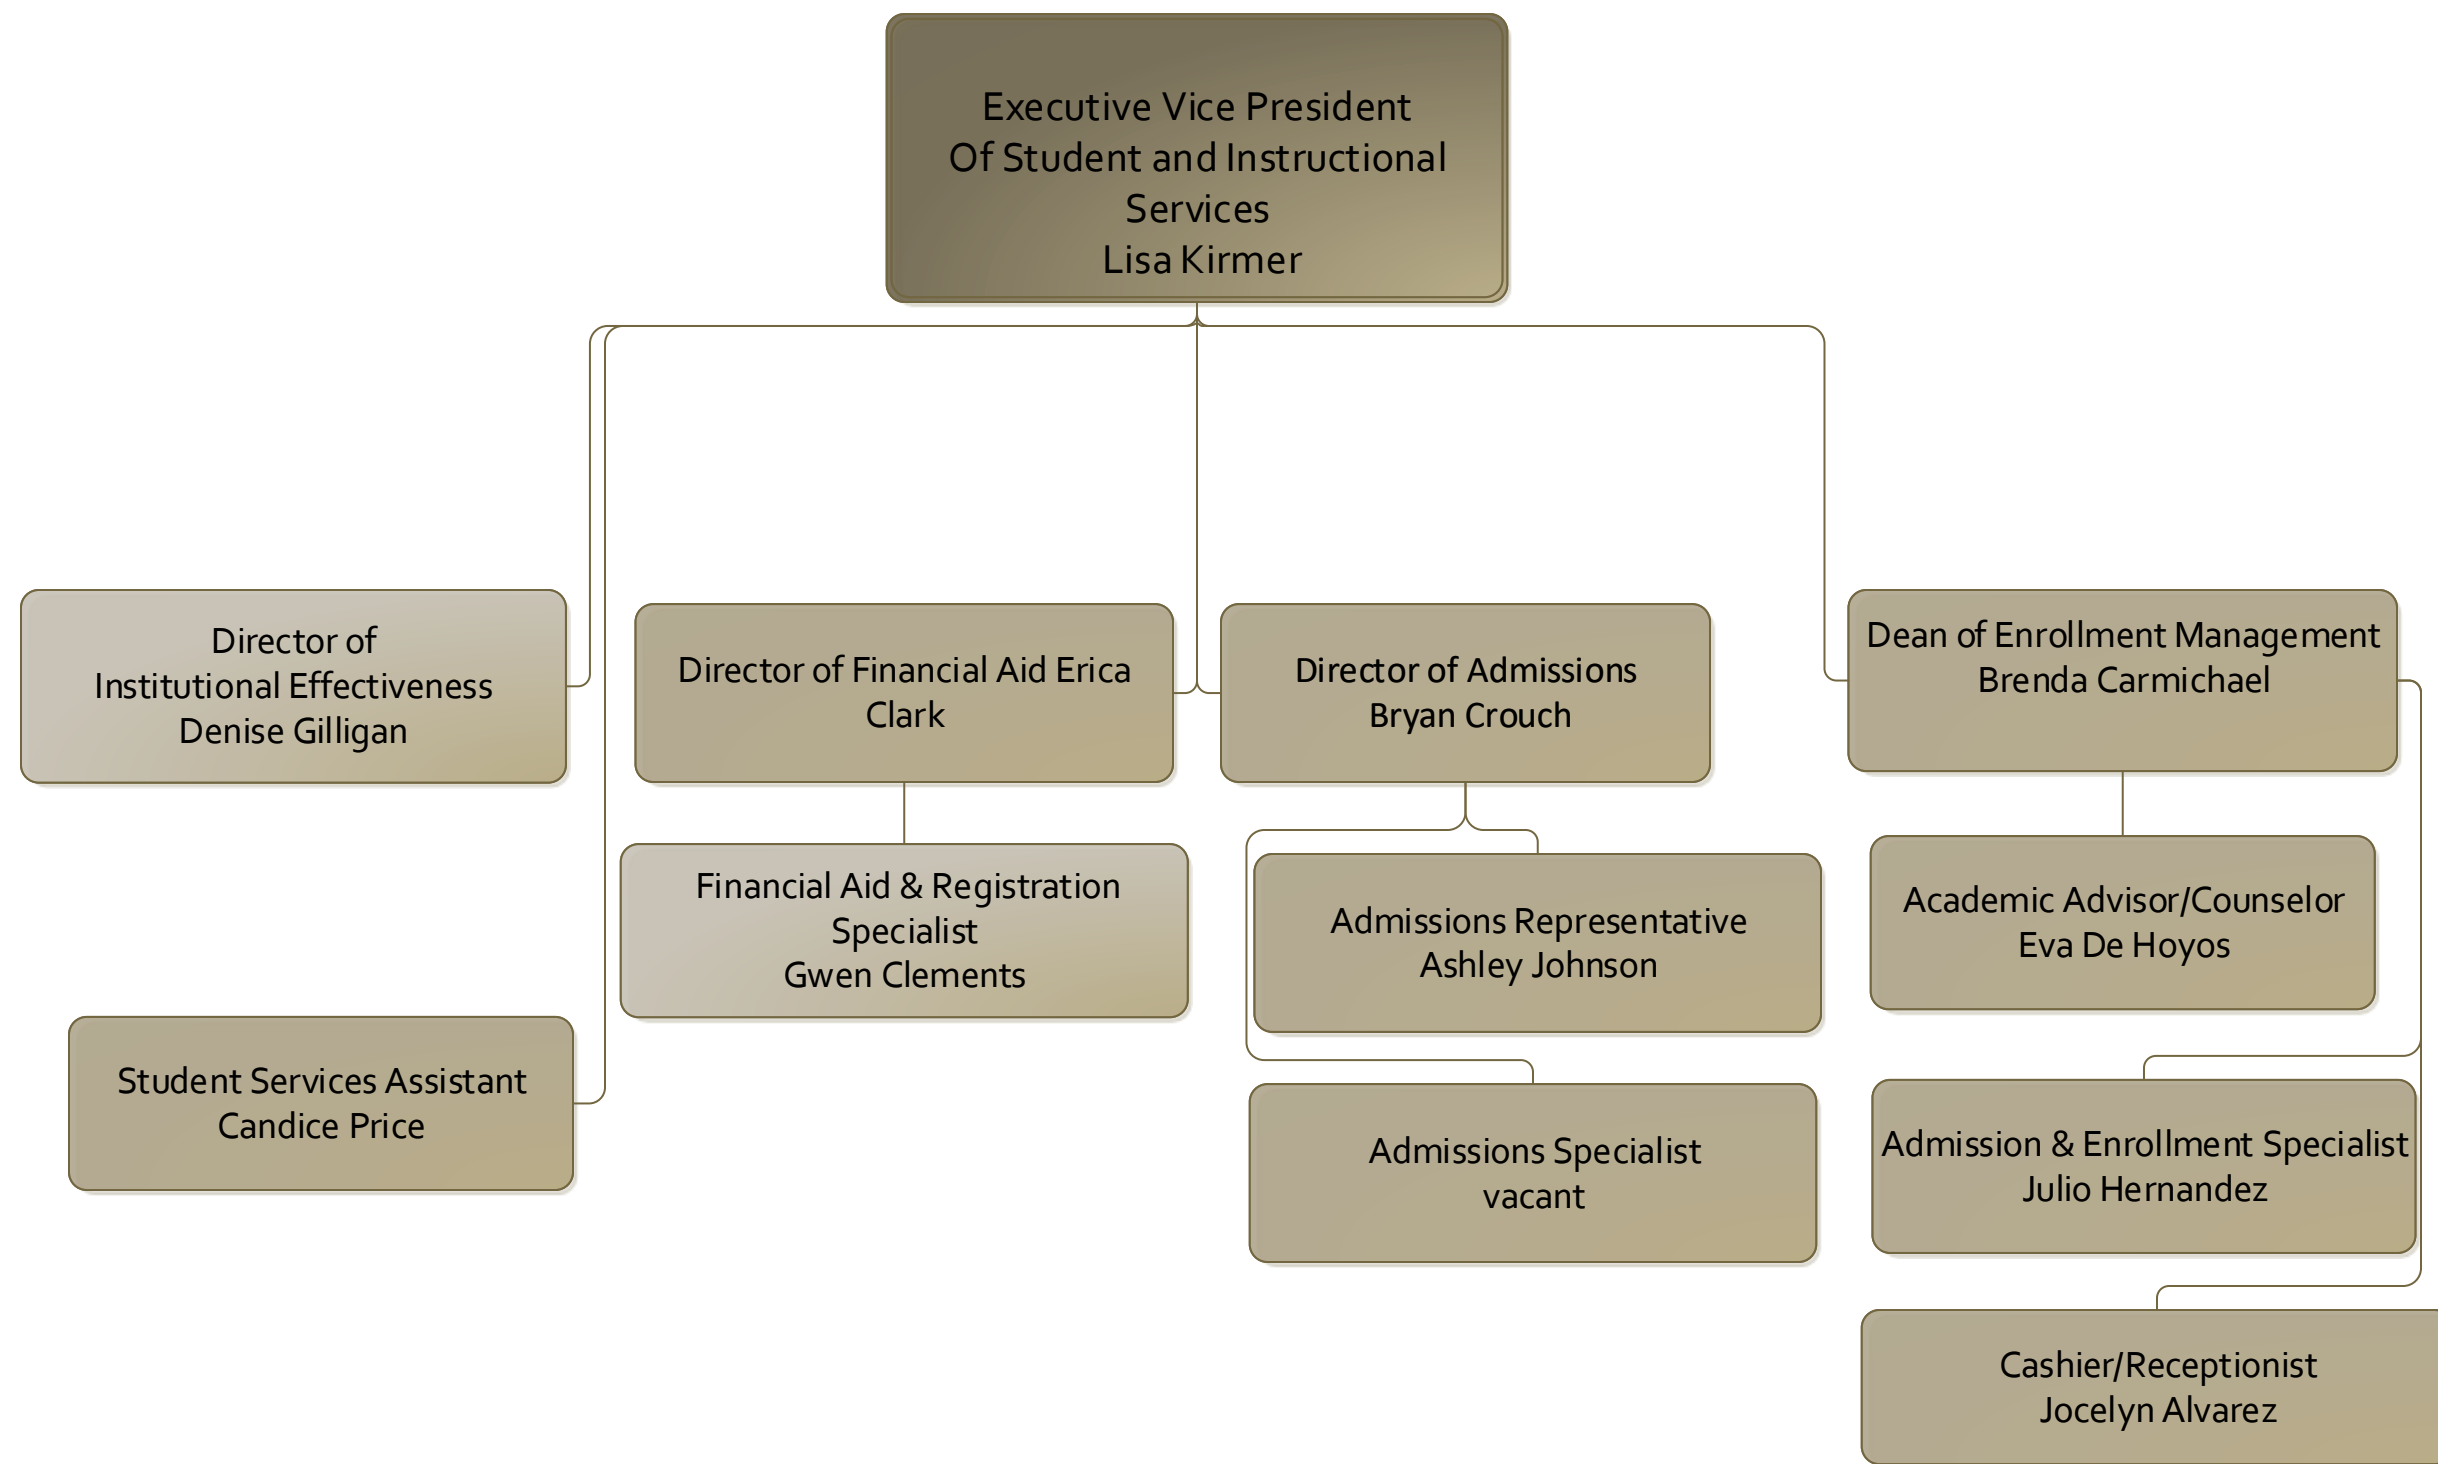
Executive Vice President
Of Student and Instructional Services
Lisa Kirmer

Director of
Institutional Effectiveness
Denise Gilligan

Director of Financial Aid Erica Clark

Director of Admissions
Bryan Crouch

Dean of Enrollment Management
Brenda Carmichael

Financial Aid & Registration Specialist
Gwen Clements

Admissions Representative
Ashley Johnson

Academic Advisor/Counselor
Eva De Hoyos

Student Services Assistant
Candice Price

Admissions Specialist
vacant

Admission & Enrollment Specialist
Julio Hernandez

Cashier/Receptionist
Jocelyn Alvarez